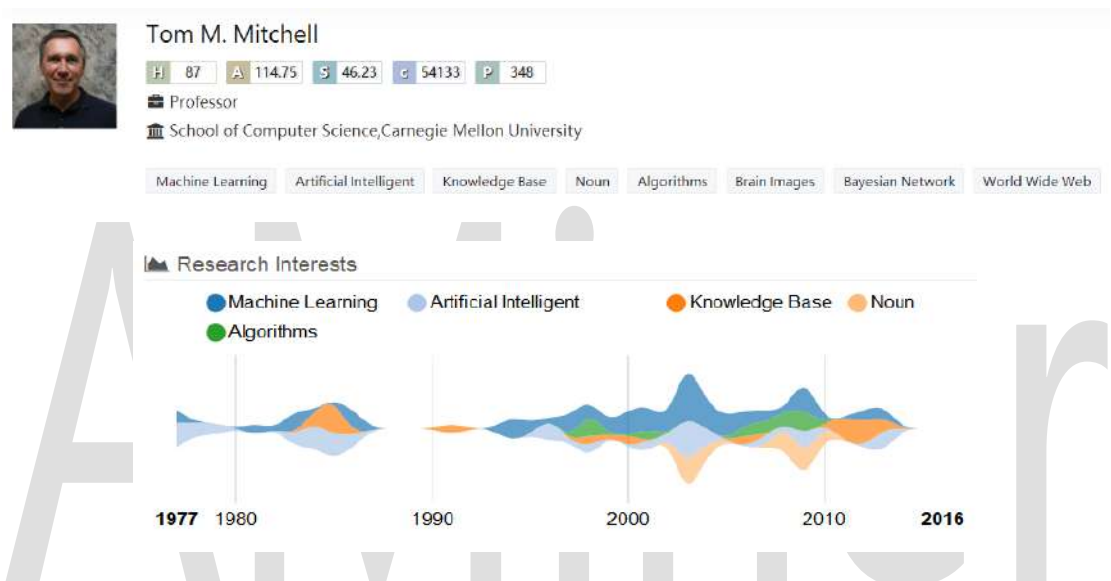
Tom M. Mitchell

H 87 A 114.75 S 46.23 c 54133 P 348

Professor

School of Computer Science,Carnegie Mellon University

Machine Learning Artificial Intelligent Knowledge Base Noun Algorithms Brain Images Bayesian Network World Wide Web

Research Interests

Machine Learning Artificial Intelligent Knowledge Base Noun Algorithms

1977 1980 1990 2000 2010 2016